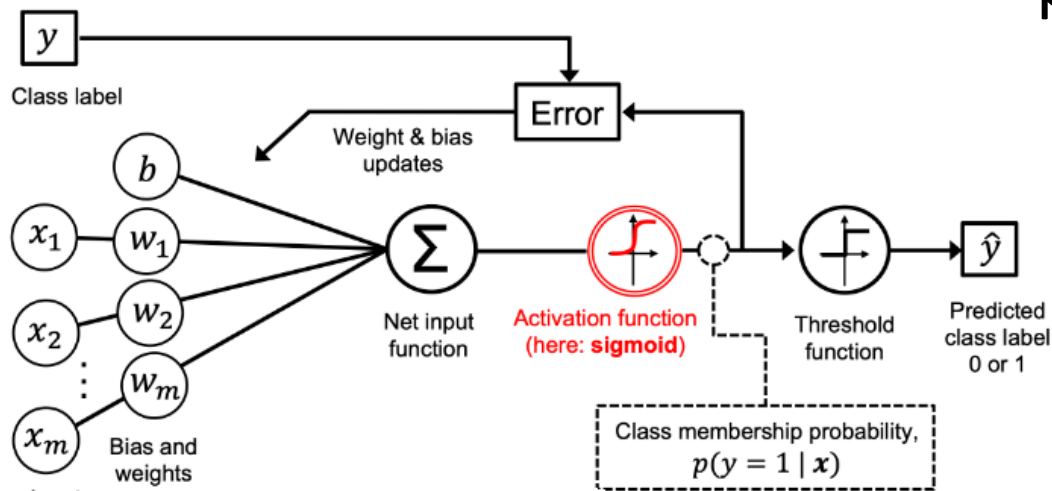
$y$

Class label

Error

Weight & bias updates

$b$

$x_1$

$w_1$

$x_2$

$w_2$

$\vdots$

$w_m$

$x_m$

Bias and weights

$\Sigma$

Net input function

Activation function (here: **sigmoid**)

Threshold function

$\hat{y}$

Predicted class label 0 or 1

Class membership probability, $p(y = 1 \mid \boldsymbol{x})$